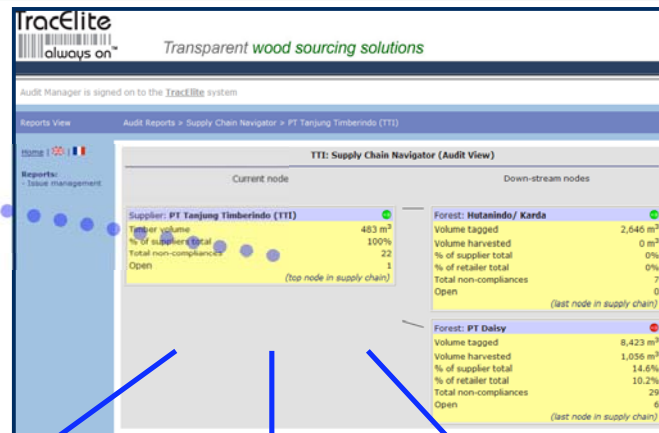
TracElite
always on™

Transparent wood sourcing solutions

Audit Manager is signed on to the TracElite system

Reports View

Audit Reports > Supply Chain Navigator > PT Tanjung Timberindo (TTI)

Home |

Reports:
- Issue management

TTI: Supply Chain Navigator (Audit View)

Current node

Down-stream nodes

Supplier: PT Tanjung Timberindo (TTI)

| | |
|---|---|
| Timber volume | 483 m$^3$ |
| % of suppliers total | 100% |
| Total non-compliances | 22 |
| Open | 1 |

(top node in supply chain)

Forest: Hutanindo/ Karda

| | |
|---|---|
| Volume tagged | 2,646 m$^3$ |
| Volume harvested | 0 m$^3$ |
| % of supplier total | 0% |
| % of retailer total | 0% |
| Total non-compliances | 7 |
| Open | 0 |

(last node in supply chain)

Forest: PT Daisy

| | |
|---|---|
| Volume tagged | 8,423 m$^3$ |
| Volume harvested | 1,056 m$^3$ |
| % of supplier total | 14.6% |
| % of retailer total | 10.2% |
| Total non-compliances | 29 |
| Open | 6 |

(last node in supply chain)